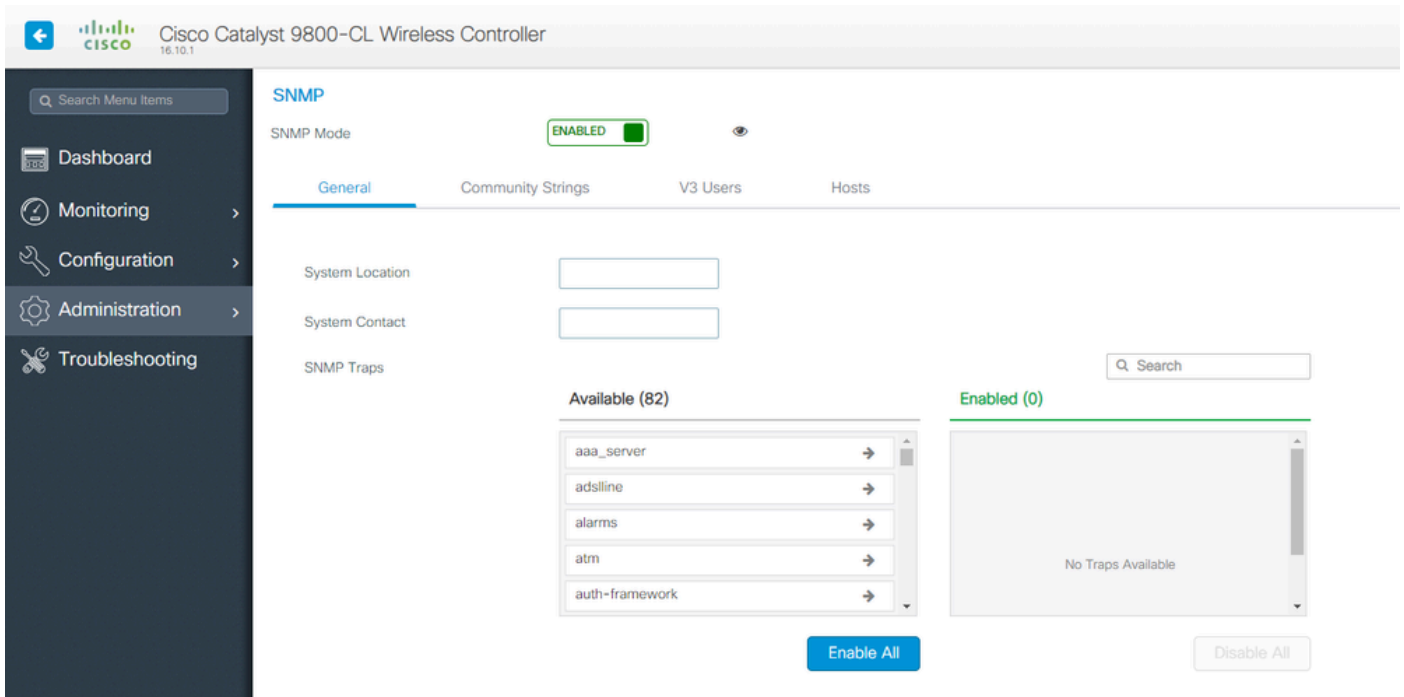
cisco Cisco Catalyst 9800-CL Wireless Controller
16.10.1

Search Menu Items

Dashboard

Monitoring

Configuration

Administration

Troubleshooting

SNMP

SNMP Mode ENABLED

General Community Strings V3 Users Hosts

System Location

System Contact

SNMP Traps

Search

Available (82)

aaa_server
adslline
alarms
atm
auth-framework

Enabled (0)

No Traps Available

Enable All

Disable All